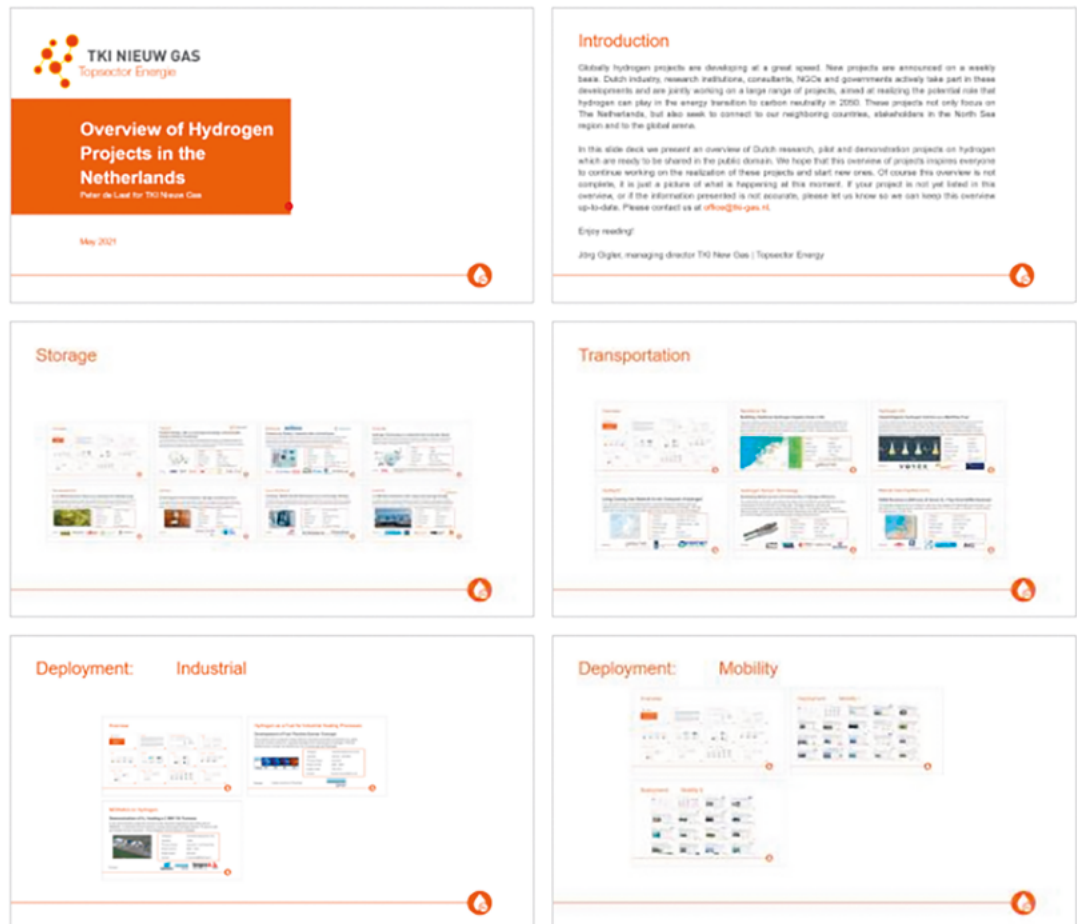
TKI NIEUW GAS
Topsector Energie

Overview of Hydrogen Projects in the Netherlands
Peter de Laat for TKI Nieuw Gas

May 2021

Introduction

Globally hydrogen projects are developing at a great speed. New projects are announced on a weekly basis. Dutch industry, research institutions, consultants, NGOs and governments actively take part in these developments and are jointly working on a large range of projects, aimed at realizing the potential role that hydrogen can play in the energy transition to carbon neutrality in 2050. These projects not only focus on The Netherlands, but also seek to connect to our neighboring countries, stakeholders in the North Sea region and to the global arena.

In this slide deck we present an overview of Dutch research, pilot and demonstration projects on hydrogen which are ready to be shared in the public domain. We hope that this overview of projects inspires everyone to continue working on the realization of these projects and start new ones. Of course this overview is not complete, it is just a picture of what is happening at this moment. If your project is not yet listed in this overview, or if the information presented is not accurate, please let us know so we can keep this overview up-to-date. Please contact us at office@tki-gas.nl.

Enjoy reading!

Jörg Gigler, managing director TKI Nieuw Gas | Topsector Energy

Storage

Transportation

Deployment: Industrial

Deployment: Mobility